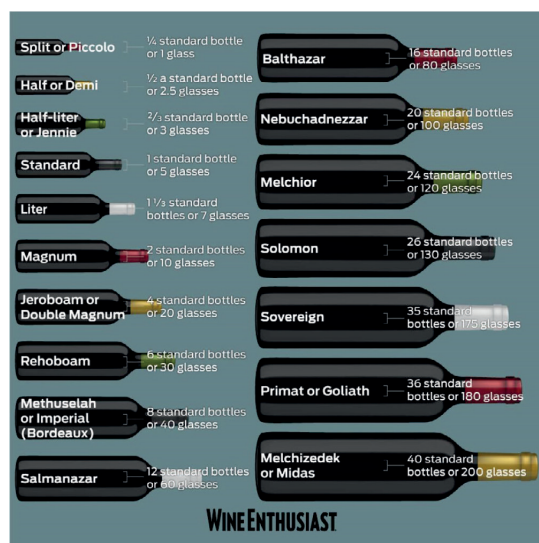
Split or Piccolo
¼ standard bottle or 1 glass

Half or Demi
½ a standard bottle or 2.5 glasses

Half-liter or Jennie
⅔ standard bottle or 3 glasses

Standard
1 standard bottle or 5 glasses

Liter
1⅓ standard bottles or 7 glasses

Magnum
2 standard bottles or 10 glasses

Jeroboam or Double Magnum
4 standard bottles or 20 glasses

Rehoboam
6 standard bottles or 30 glasses

Methuselah or Imperial (Bordeaux)
8 standard bottles or 40 glasses

Salmanazar
12 standard bottles or 60 glasses

Balthazar
16 standard bottles or 80 glasses

Nebuchadnezzar
20 standard bottles or 100 glasses

Melchior
24 standard bottles or 120 glasses

Solomon
26 standard bottles or 130 glasses

Sovereign
35 standard bottles or 175 glasses

Primat or Goliath
36 standard bottles or 180 glasses

Melchizedek or Midas
40 standard bottles or 200 glasses

WINE ENTHUSIAST